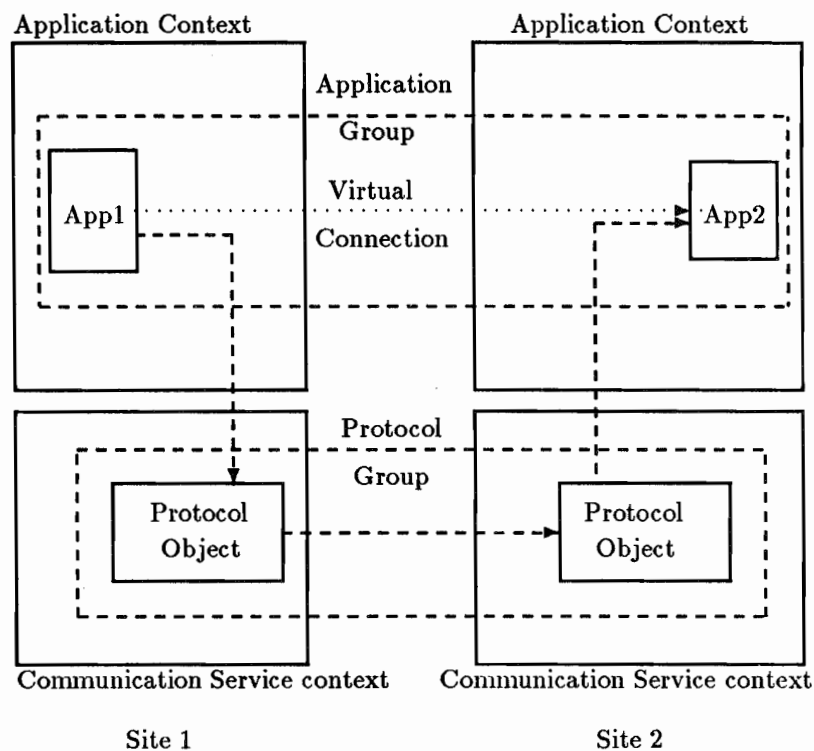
Application Context

Application Context

Application

Group

App1

Virtual

App2

Connection

Protocol

Group

Protocol Object

Protocol Object

Communication Service context

Communication Service context

Site 1

Site 2